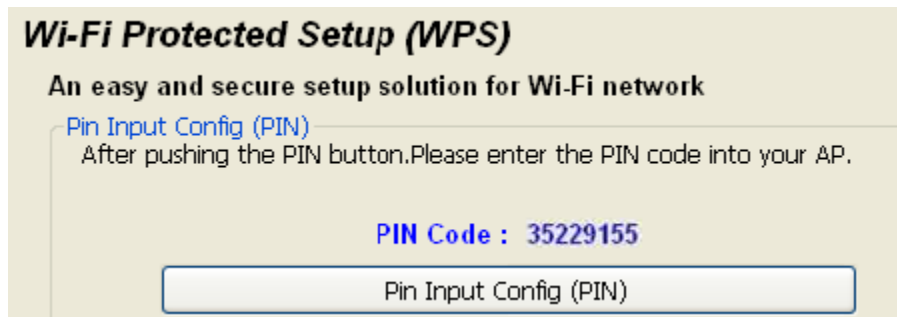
Wi-Fi Protected Setup (WPS)

An easy and secure setup solution for Wi-Fi network

Pin Input Config (PIN)

After pushing the PIN button.Please enter the PIN code into your AP.

PIN Code : 35229155

Pin Input Config (PIN)